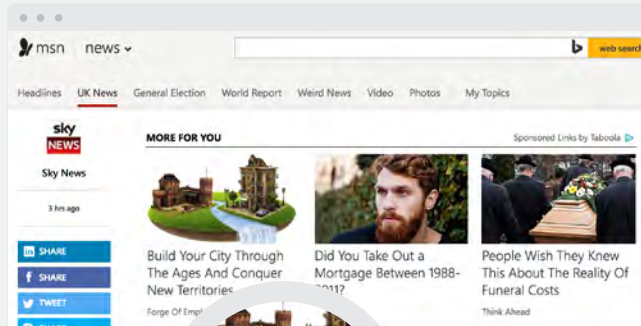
msn news

web search

Headlines UK News General Election World Report Weird News Video Photos My Topics

sky NEWS

Sky News

3 hrs ago

in SHARE

f SHARE

TWEET

MORE FOR YOU

Sponsored Links by Taboola

Build Your City Through The Ages And Conquer New Territories

Forge Of Emp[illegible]

Did You Take Out a Mortgage Between 1988-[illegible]11?

People Wish They Knew This About The Reality Of Funeral Costs

Think Ahead